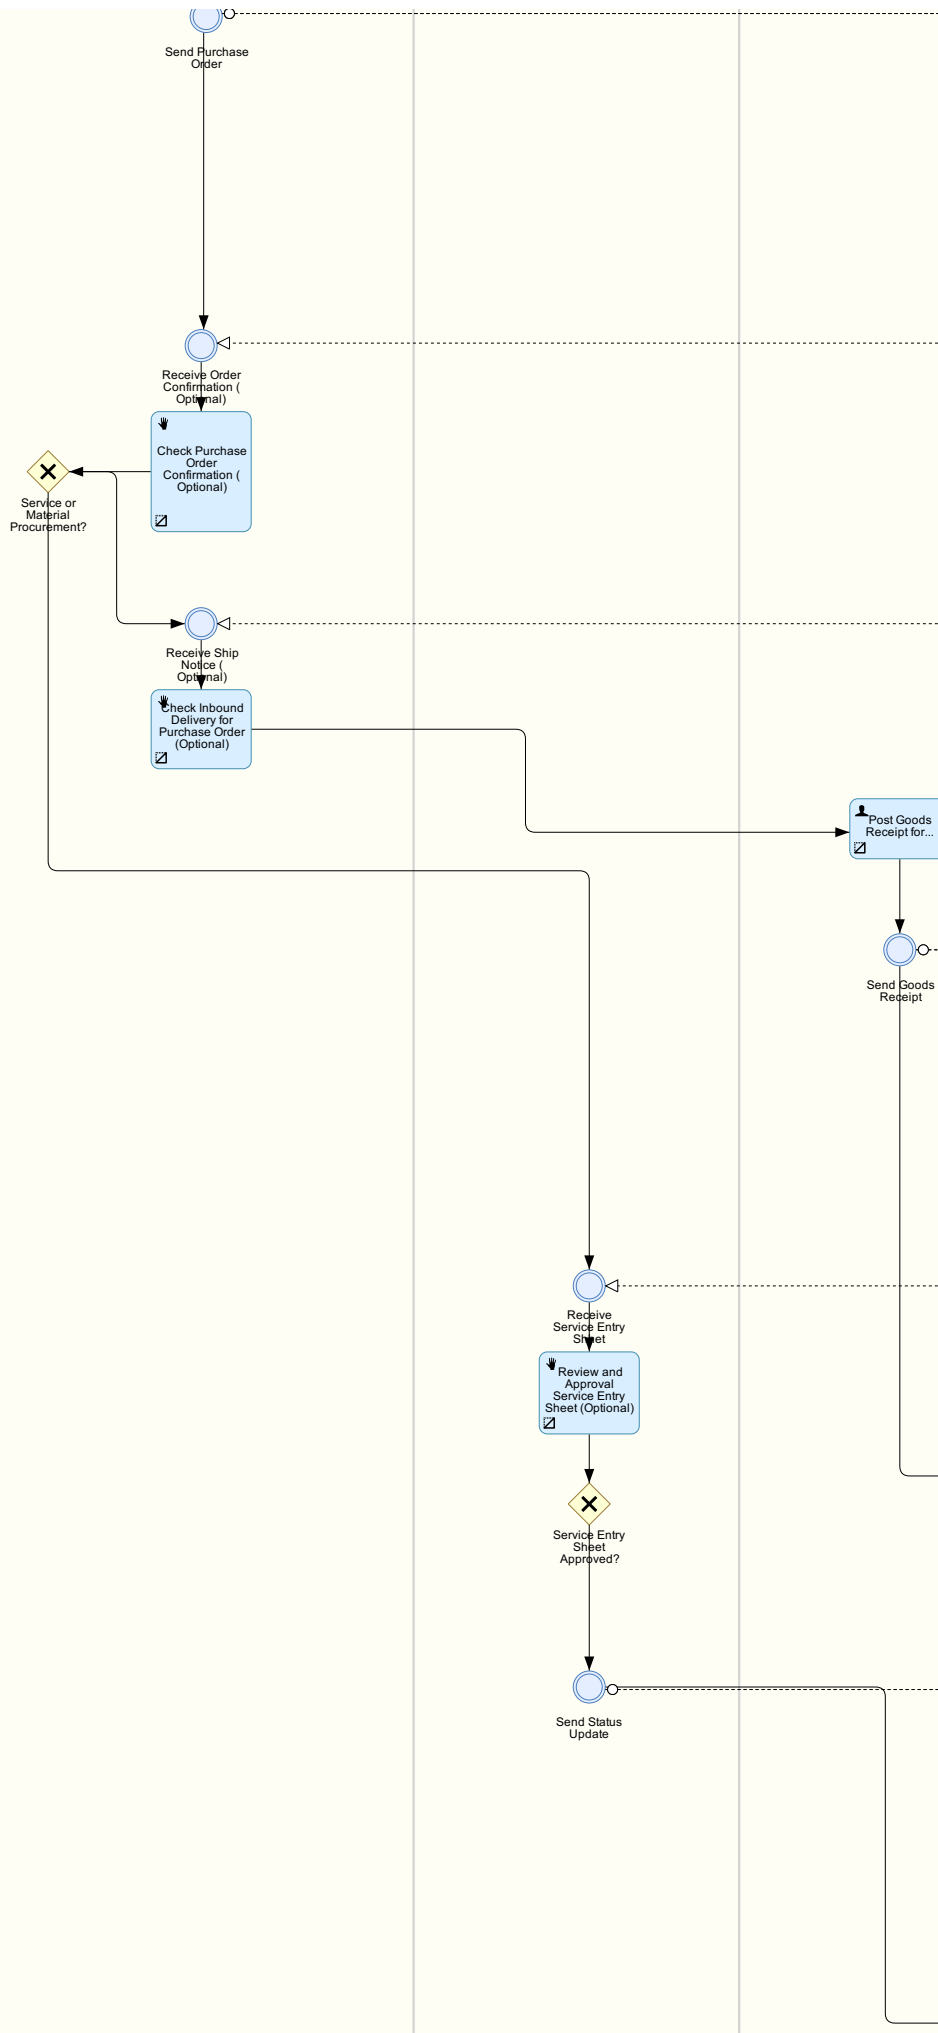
Send Purchase Order

Receive Order Confirmation ( Optional)

Check Purchase Order Confirmation ( Optional)

Service or Material Procurement?

Receive Ship Notice ( Optional)

Check Inbound Delivery for Purchase Order (Optional)

Post Goods Receipt for...

Send Goods Receipt

Receive Service Entry Sheet

Review and Approval Service Entry Sheet (Optional)

Service Entry Sheet Approved?

Send Status Update